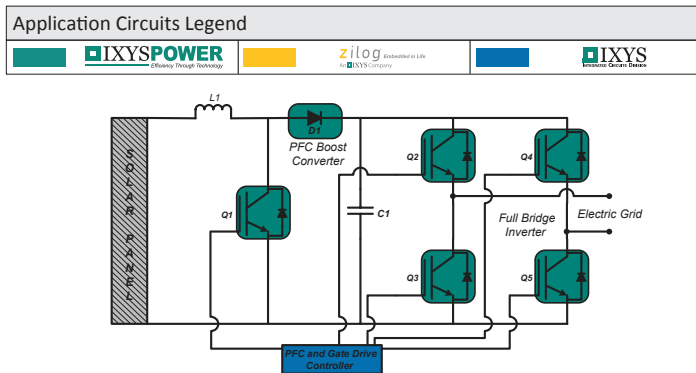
Application Circuits Legend

IXYSPOWER Efficiency Through Technology

zilog Embedded in Life An IXYS Company

IXYS Integrated Circuits Division

L1

D1

PFC Boost Converter

SOLAR PANEL

Q1

C1

Q2

Q4

Q3

Q5

Full Bridge Inverter

Electric Grid

PFC and Gate Drive Controller